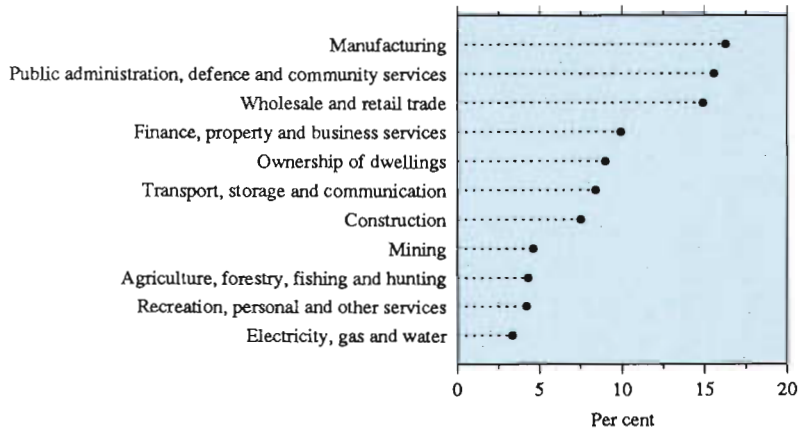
Manufacturing
Public administration, defence and community services
Wholesale and retail trade
Finance, property and business services
Ownership of dwellings
Transport, storage and communication
Construction
Mining
Agriculture, forestry, fishing and hunting
Recreation, personal and other services
Electricity, gas and water

0
5
10
15
20
Per cent